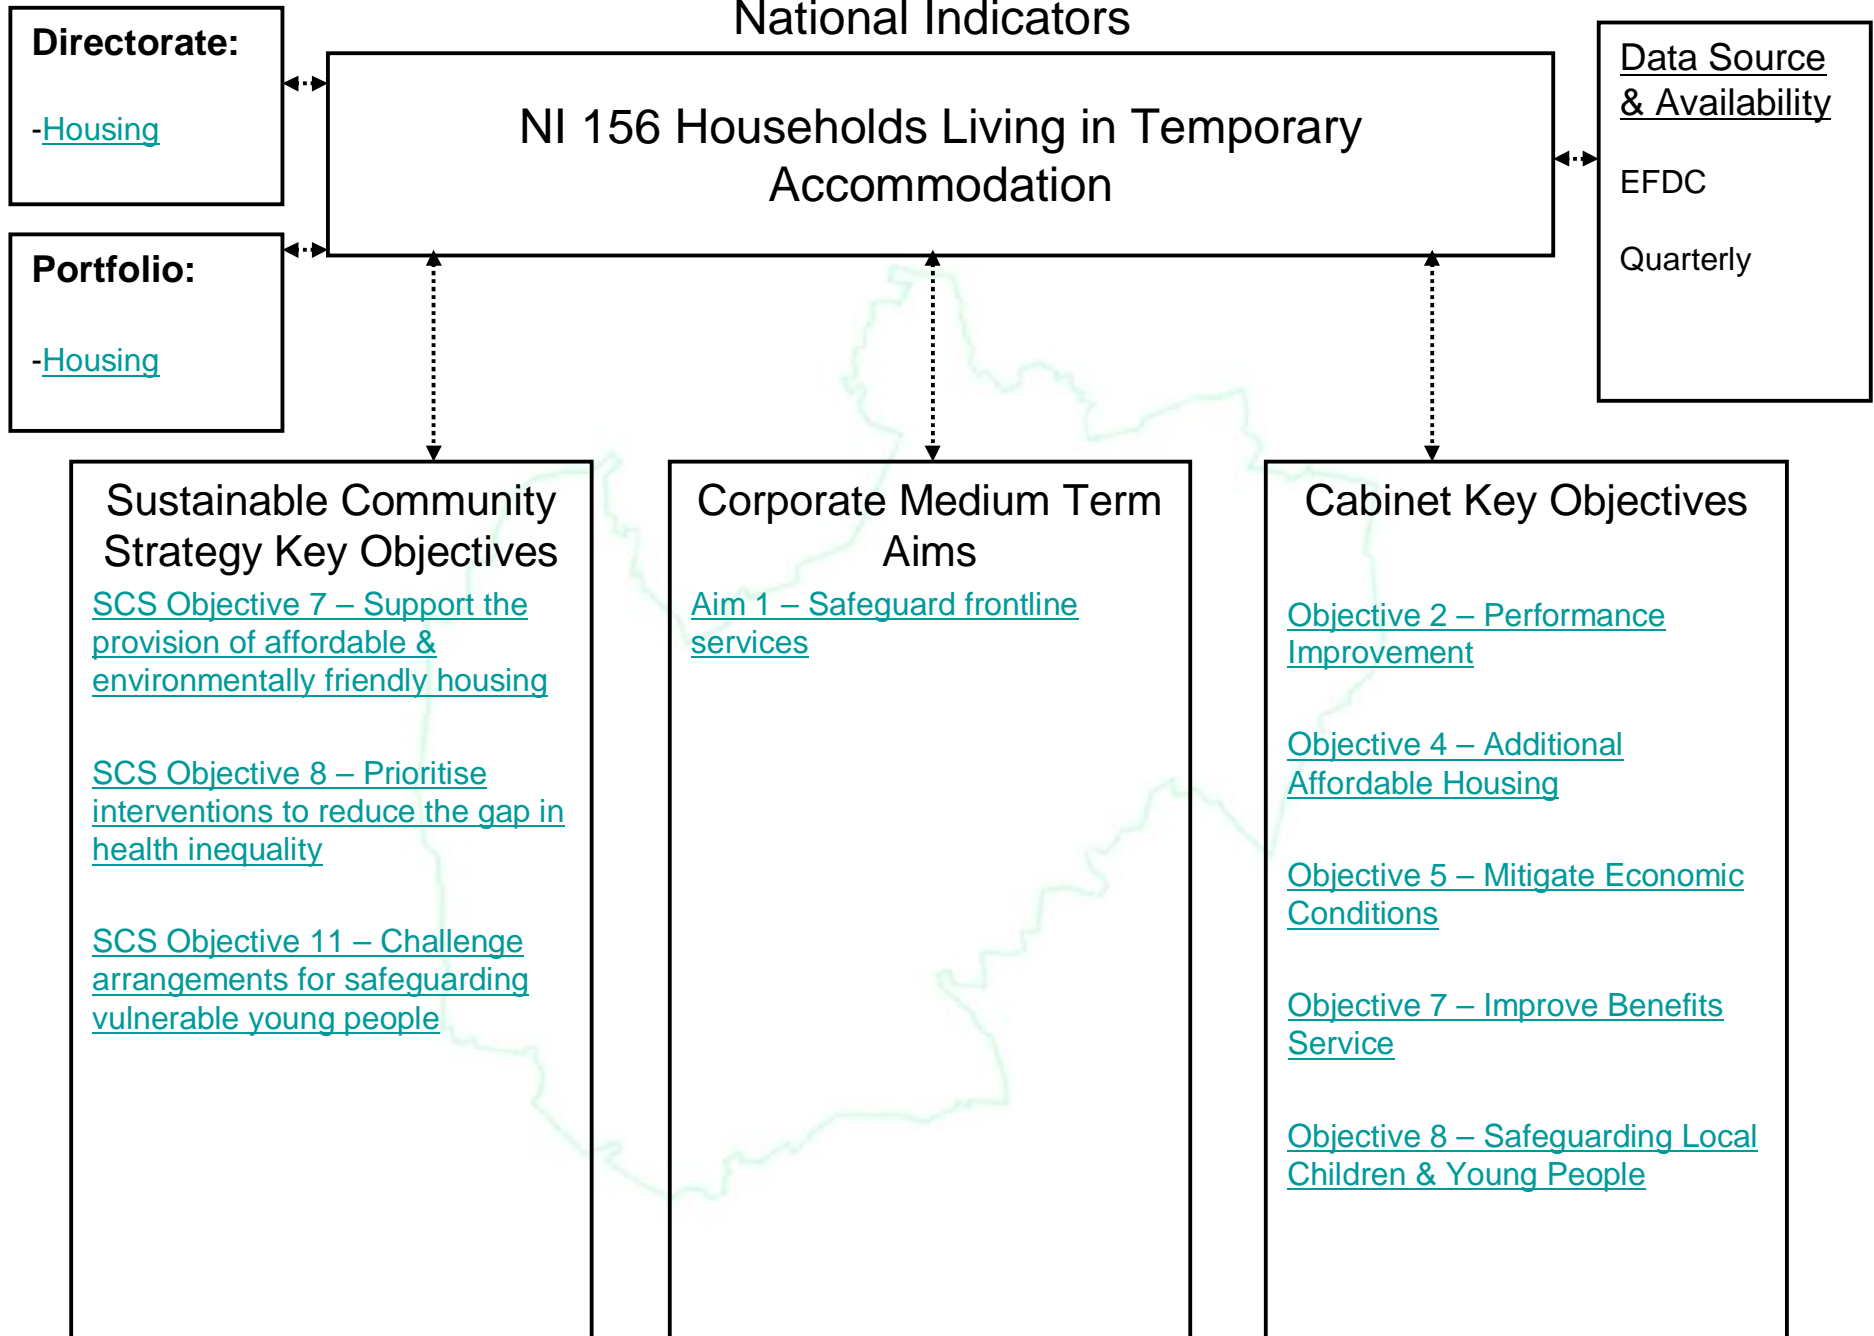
Directorate:

-Housing

National Indicators

NI 156 Households Living in Temporary Accommodation

Data Source & Availability

EFDC

Quarterly

Portfolio:

-Housing

Sustainable Community Strategy Key Objectives

SCS Objective 7 – Support the provision of affordable & environmentally friendly housing

SCS Objective 8 – Prioritise interventions to reduce the gap in health inequality

SCS Objective 11 – Challenge arrangements for safeguarding vulnerable young people

Corporate Medium Term Aims

Aim 1 – Safeguard frontline services

Cabinet Key Objectives

Objective 2 – Performance Improvement

Objective 4 – Additional Affordable Housing

Objective 5 – Mitigate Economic Conditions

Objective 7 – Improve Benefits Service

Objective 8 – Safeguarding Local Children & Young People